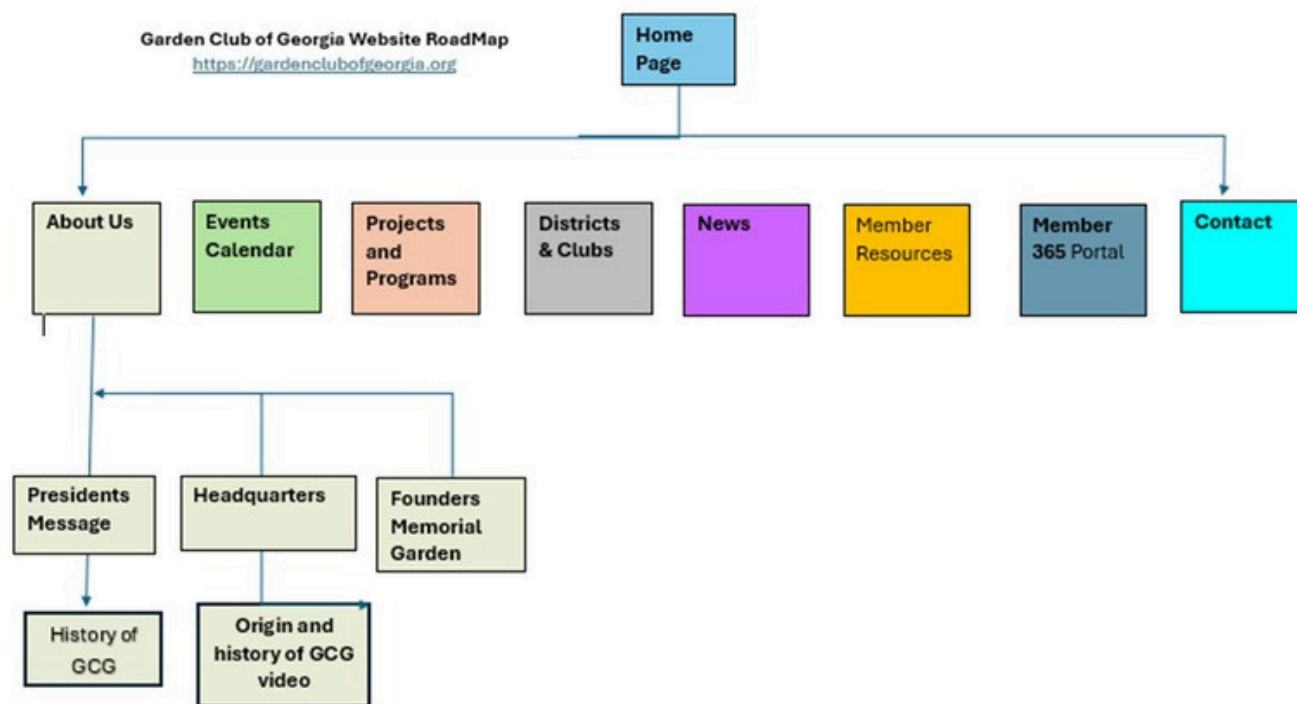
Garden Club of Georgia Website RoadMap
https://gardenclubofgeorgia.org

Home Page

About Us

Events Calendar

Projects and Programs

Districts & Clubs

News

Member Resources

Member 365 Portal

Contact

Presidents Message

Headquarters

Founders Memorial Garden

History of GCG

Origin and history of GCG video